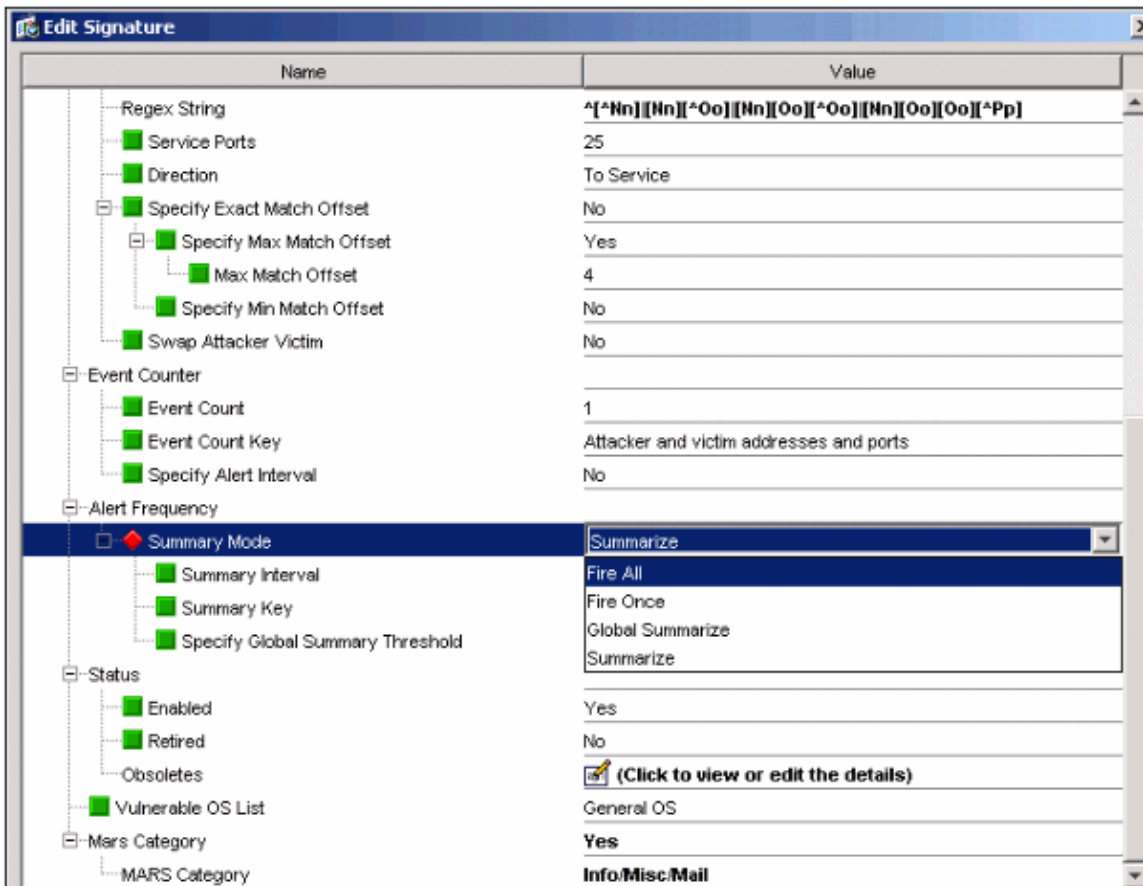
Edit Signature

| Name | Value |
|---|---|
| Regex String | ^[^Nn][Nn][^Oo][Nn][Oo][^Oo][Nn][Oo][Oo][^Pp] |
| Service Ports | 25 |
| Direction | To Service |
| Specify Exact Match Offset | No |
| Specify Max Match Offset | Yes |
| Max Match Offset | 4 |
| Specify Min Match Offset | No |
| Swap Attacker Victim | No |
| Event Counter | |
| Event Count | 1 |
| Event Count Key | Attacker and victim addresses and ports |
| Specify Alert Interval | No |
| Alert Frequency | |
| Summary Mode | Summarize |
| Summary Interval | Fire All |
| Summary Key | Fire Once |
| Specify Global Summary Threshold | Global Summarize |
| | Summarize |
| Status | |
| Enabled | Yes |
| Retired | No |
| Obsoletes | (Click to view or edit the details) |
| Vulnerable OS List | General OS |
| Mars Category | Yes |
| MARS Category | Info/Misc/Mail |